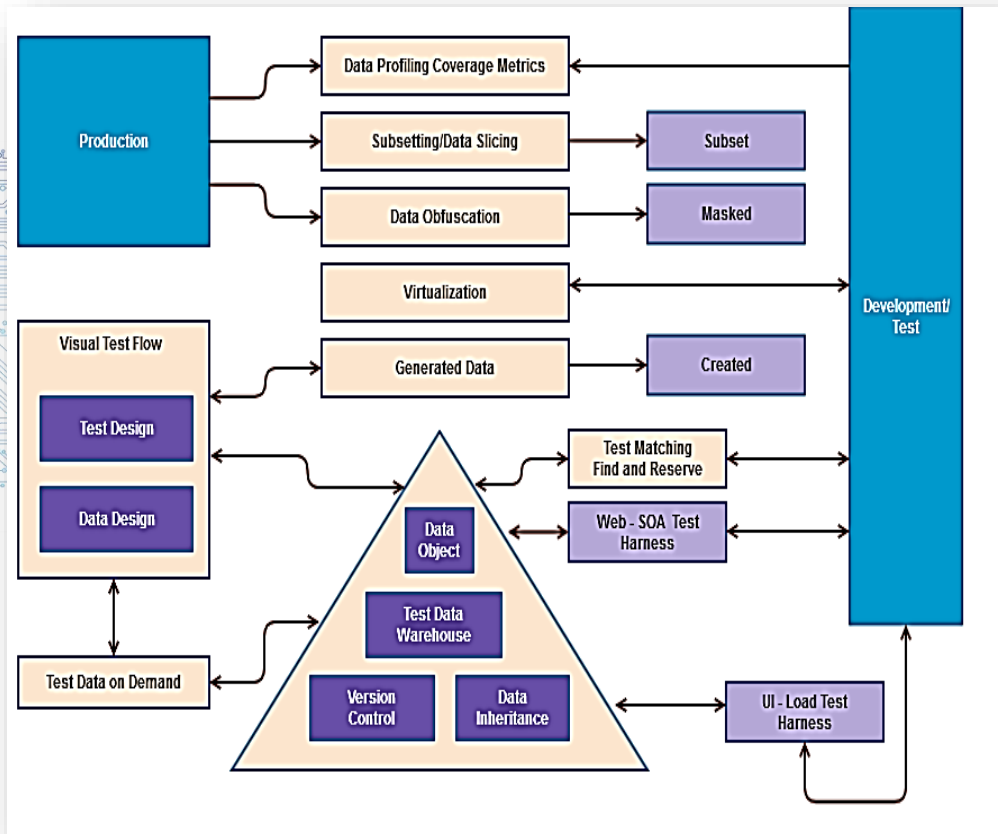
Production

Data Profiling Coverage Metrics

Subsetting/Data Slicing

Subset

Data Obfuscation

Masked

Virtualization

Development/ Test

Visual Test Flow

Test Design

Data Design

Generated Data

Created

Test Matching Find and Reserve

Data Object

Web - SOA Test Harness

Test Data Warehouse

Test Data on Demand

Version Control

Data Inheritance

UI - Load Test Harness